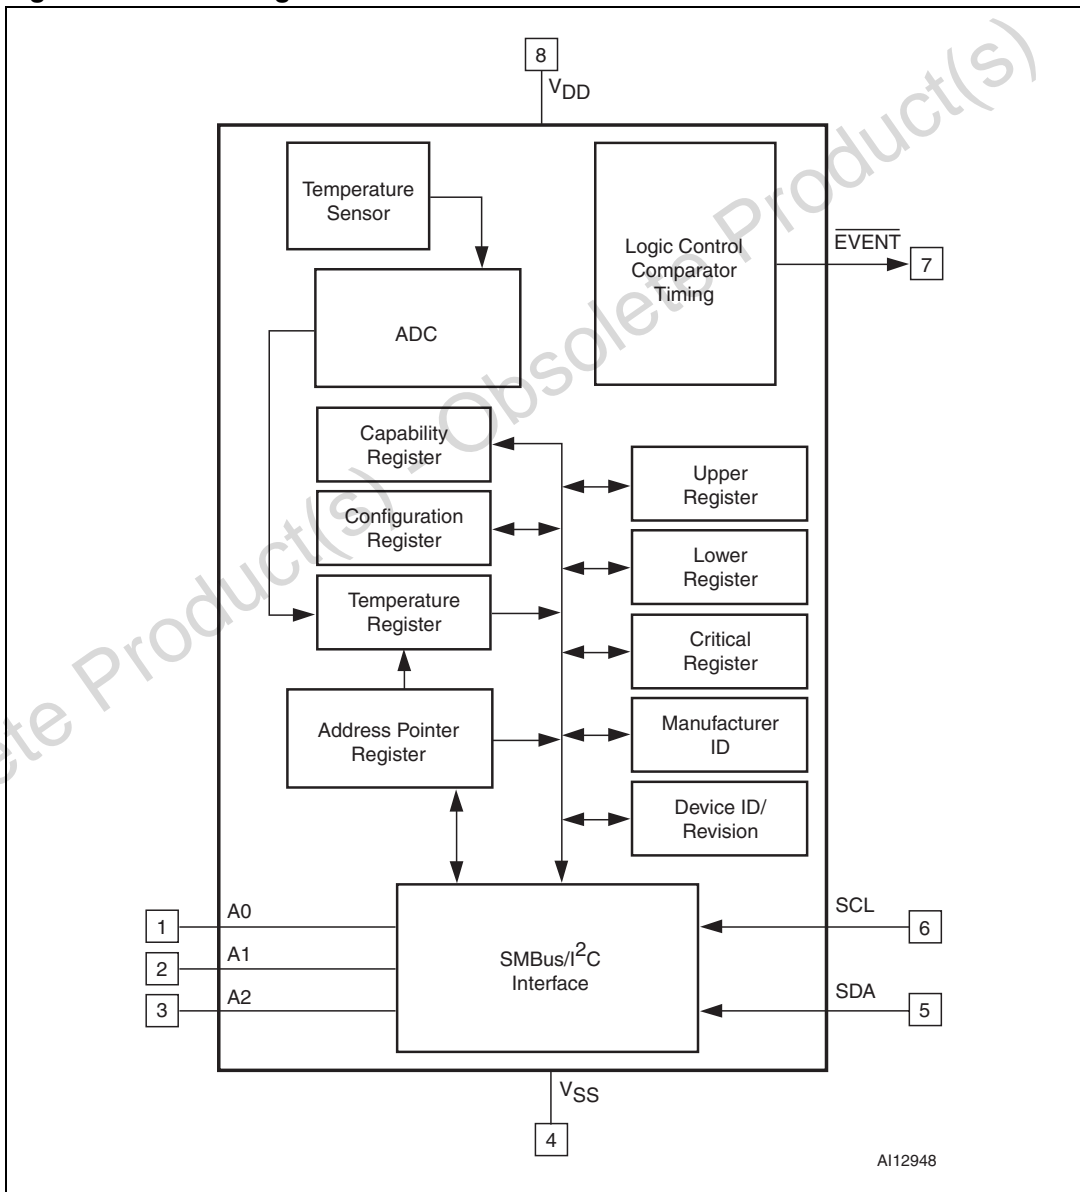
8
$V_{DD}$

Temperature Sensor

Logic Control Comparator Timing

$\overline{EVENT}$
7

ADC

Capability Register

Upper Register

Configuration Register

Lower Register

Temperature Register

Critical Register

Address Pointer Register

Manufacturer ID

Device ID/ Revision

1 A0
2 A1
3 A2

SMBus/$I^2C$ Interface

SCL 6
SDA 5

$V_{SS}$
4

AI12948

Obsolete Product(s) - Obsolete Product(s)